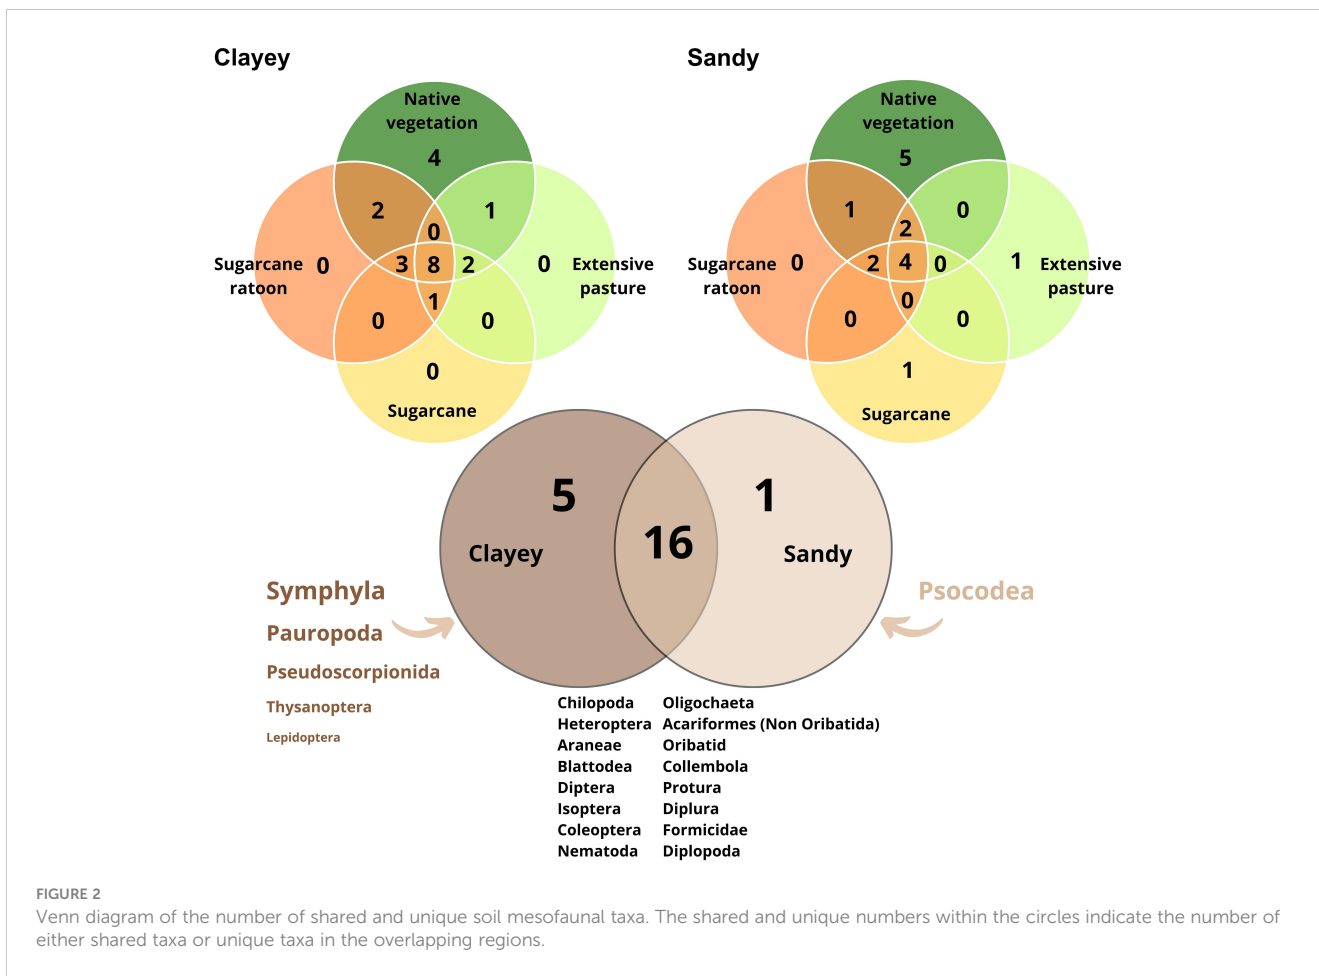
Clayey

Native vegetation
4
2
1
0
Sugarcane ratoon
0
3
8
2
0
Extensive pasture
1
0
0
0
Sugarcane

Sandy

Native vegetation
5
1
0
2
Sugarcane ratoon
0
2
4
0
1
Extensive pasture
0
0
0
1
Sugarcane

5
Clayey
16
1
Sandy

Symphyla
Pauropoda
Pseudoscorpionida
Thysanoptera
Lepidoptera

Psocodea

Chilopoda
Heteroptera
Araneae
Blattodea
Diptera
Isoptera
Coleoptera
Nematoda

Oligochaeta
Acariformes (Non Oribatida)
Oribatid
Collembola
Protura
Diplura
Formicidae
Diplopoda

FIGURE 2
Venn diagram of the number of shared and unique soil mesofaunal taxa. The shared and unique numbers within the circles indicate the number of either shared taxa or unique taxa in the overlapping regions.